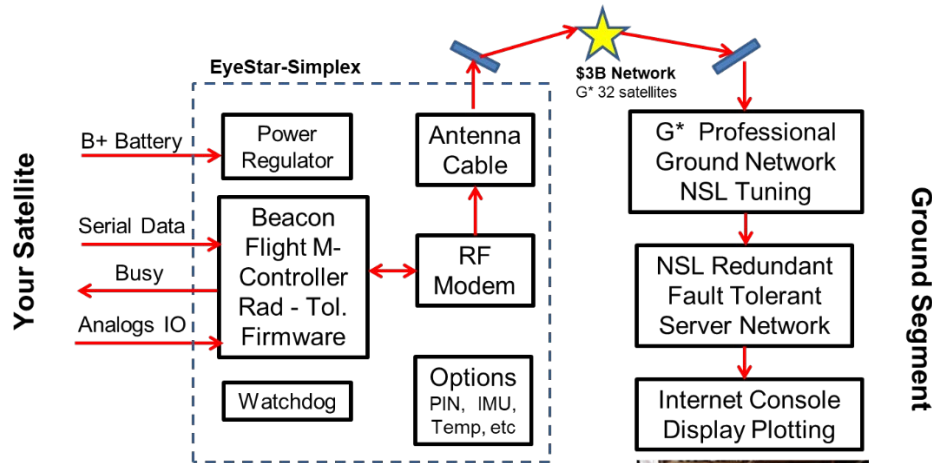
Your Satellite

EyeStar-Simplex

B+ Battery

Serial Data

Busy

Analogs IO

Power Regulator

Beacon Flight M-Controller Rad - Tol. Firmware

Watchdog

Antenna Cable

RF Modem

Options PIN, IMU, Temp, etc

$3B Network
G* 32 satellites

G* Professional Ground Network NSL Tuning

NSL Redundant Fault Tolerant Server Network

Internet Console Display Plotting

Ground Segment